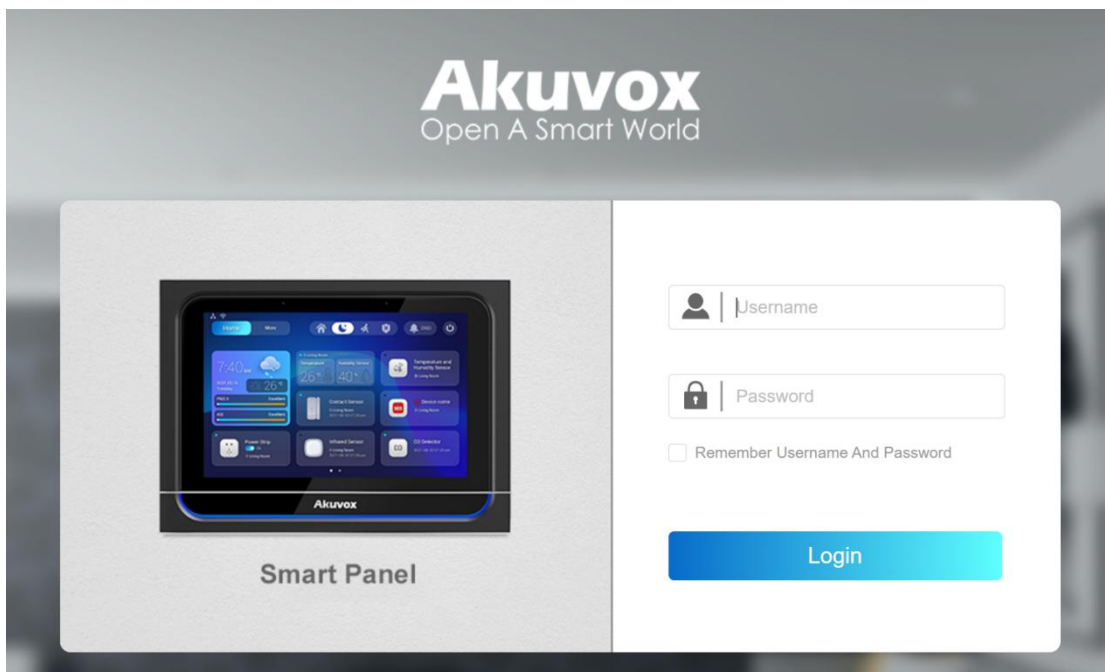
Akuvox
Open A Smart World

Home More

7:40

26°

Temperature

Humidity Sensor

26°

40%

Temperature and Humidity Sensor

Contact Sensor

Device name

Power Strip

Infrared Sensor

CO Detector

Akuvox

Smart Panel

Username

Password

Remember Username And Password

Login